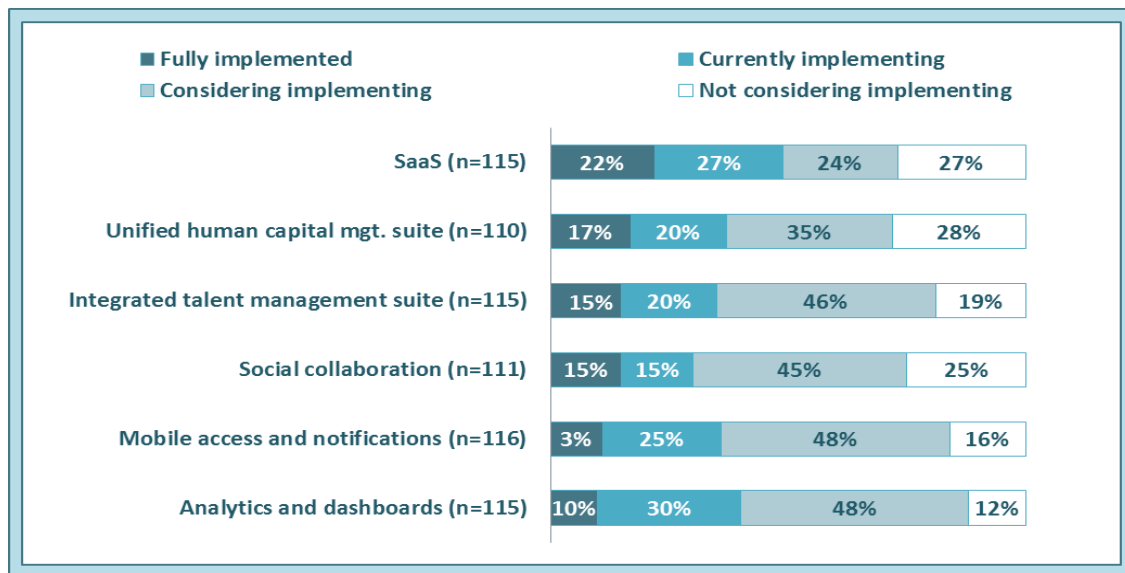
Fully implemented
Currently implementing
Considering implementing
Not considering implementing

| | Fully implemented | Currently implementing | Considering implementing | Not considering implementing |
|---|---|---|---|---|
| SaaS (n=115) | 22% | 27% | 24% | 27% |
| Unified human capital mgt. suite (n=110) | 17% | 20% | 35% | 28% |
| Integrated talent management suite (n=115) | 15% | 20% | 46% | 19% |
| Social collaboration (n=111) | 15% | 15% | 45% | 25% |
| Mobile access and notifications (n=116) | 3% | 25% | 48% | 16% |
| Analytics and dashboards (n=115) | 10% | 30% | 48% | 12% |